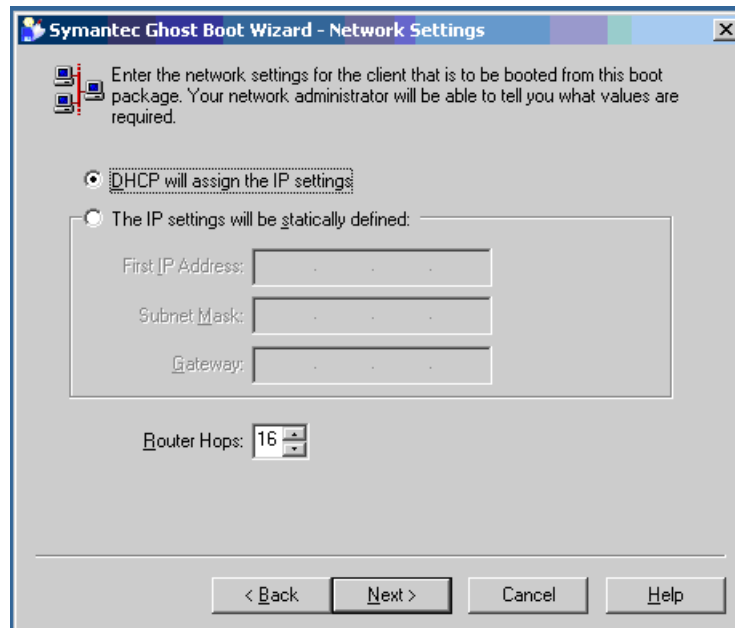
Symantec Ghost Boot Wizard - Network Settings

Enter the network settings for the client that is to be booted from this boot package. Your network administrator will be able to tell you what values are required.

DHCP will assign the IP settings

The IP settings will be statically defined:

First IP Address:

Subnet Mask:

Gateway:

Router Hops: 16

< Back

Next >

Cancel

Help